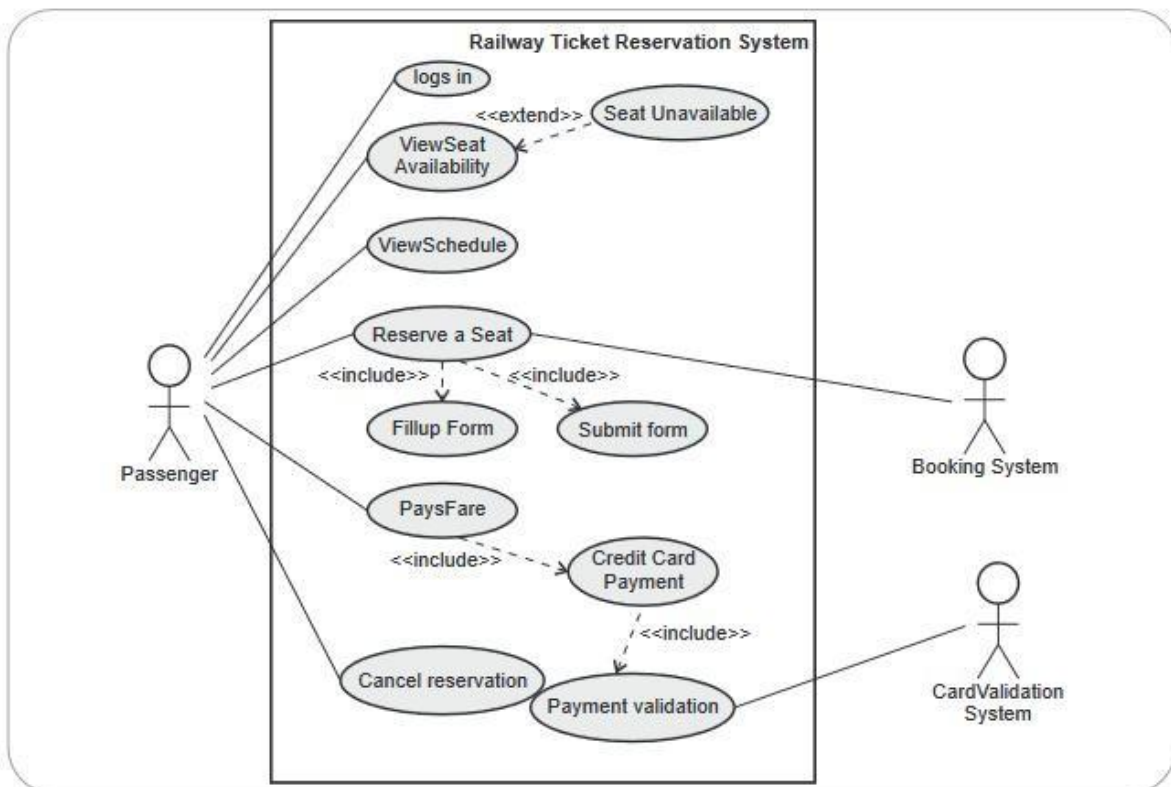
Railway Ticket Reservation System

logs in

<<extend>>

Seat Unavailable

ViewSeat Availability

ViewSchedule

Reserve a Seat

<<include>>

<<include>>

Fillup Form

Submit form

PaysFare

<<include>>

Credit Card Payment

<<include>>

Cancel reservation

Payment validation

Passenger

Booking System

CardValidation System